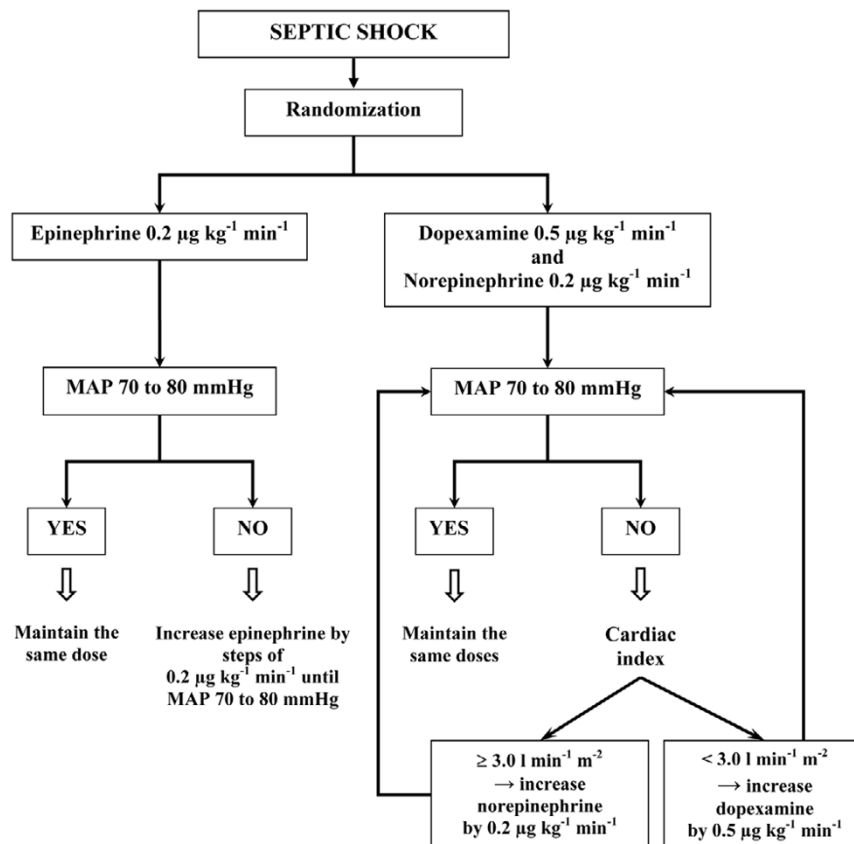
SEPTIC SHOCK

Randomization

Epinephrine 0.2 $\mu g\ kg^{-1}\ min^{-1}$

Dopexamine 0.5 $\mu g\ kg^{-1}\ min^{-1}$ and Norepinephrine 0.2 $\mu g\ kg^{-1}\ min^{-1}$

MAP 70 to 80 mmHg

MAP 70 to 80 mmHg

YES

NO

YES

NO

Maintain the same dose

Increase epinephrine by steps of 0.2 $\mu g\ kg^{-1}\ min^{-1}$ until MAP 70 to 80 mmHg

Maintain the same doses

Cardiac index

$\geq 3.0\ l\ min^{-1}\ m^{-2}$ $\rightarrow$ increase norepinephrine by 0.2 $\mu g\ kg^{-1}\ min^{-1}$

$< 3.0\ l\ min^{-1}\ m^{-2}$ $\rightarrow$ increase dopexamine by 0.5 $\mu g\ kg^{-1}\ min^{-1}$